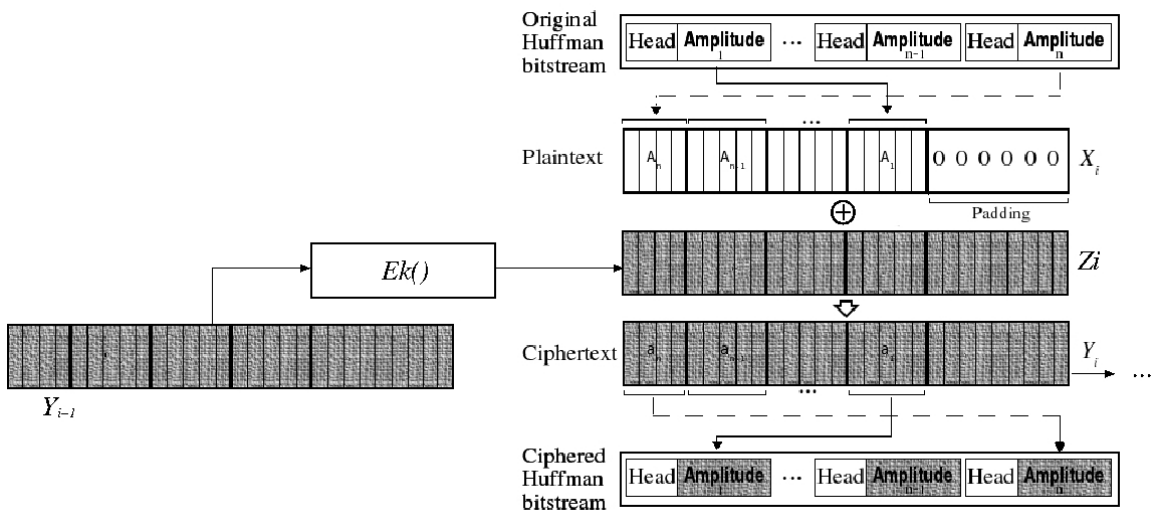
Original Huffman bitstream

Head Amplitude$_1$ ... Head Amplitude$_{n-1}$ Head Amplitude$_n$

...

Plaintext $A_n$ $A_{n-1}$ $A_1$ 0 0 0 0 0 0 $X_i$

Padding

$\oplus$

$Ek()$

$Zi$

Ciphertext $a_n$ $a_{n-1}$ $a_1$ $Y_i$ ...

...

$Y_{i-1}$

Ciphered Huffman bitstream

Head Amplitude$_1$ ... Head Amplitude$_{n-1}$ Head Amplitude$_n$